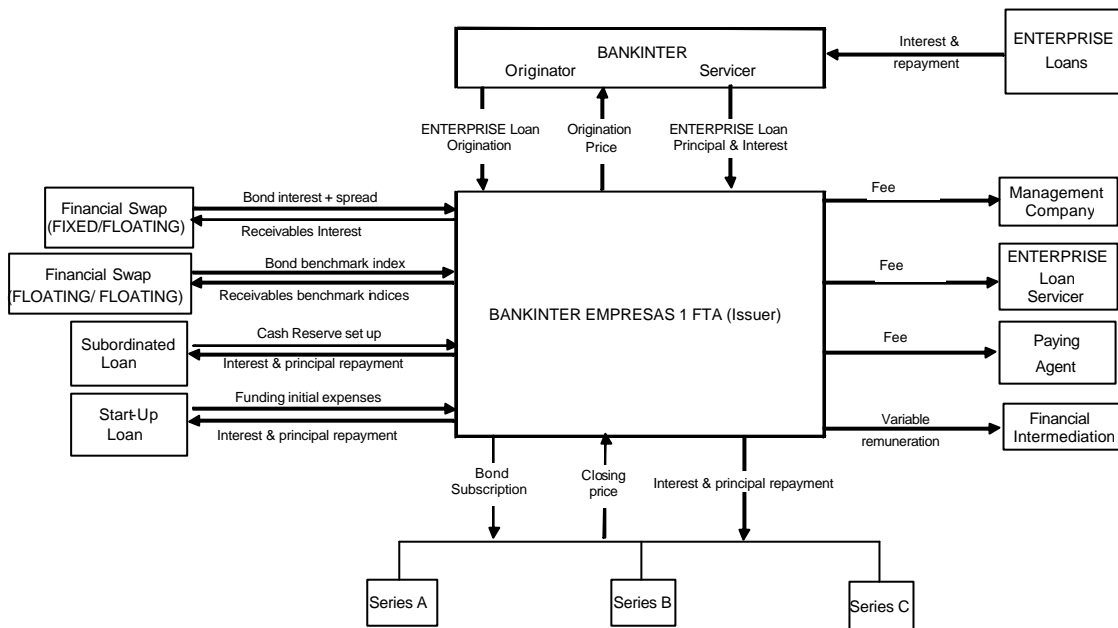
BANKINTER
Originator Servicer

Interest & repayment

ENTERPRISE Loans

ENTERPRISE Loan Origination

Origination Price

ENTERPRISE Loan Principal & Interest

Financial Swap (FIXED/FLOATING)

Bond interest + spread

Receivables Interest

Financial Swap (FLOATING/ FLOATING)

Bond benchmark index

Receivables benchmark indices

Subordinated Loan

Cash Reserve set up

Interest & principal repayment

Start-Up Loan

Funding initial expenses

Interest & principal repayment

BANKINTER EMPRESAS 1 FTA (Issuer)

Fee

Management Company

Fee

ENTERPRISE Loan Servicer

Fee

Paying Agent

Variable remuneration

Financial Intermediation

Bond Subscription

Closing price

Interest & principal repayment

Series A

Series B

Series C